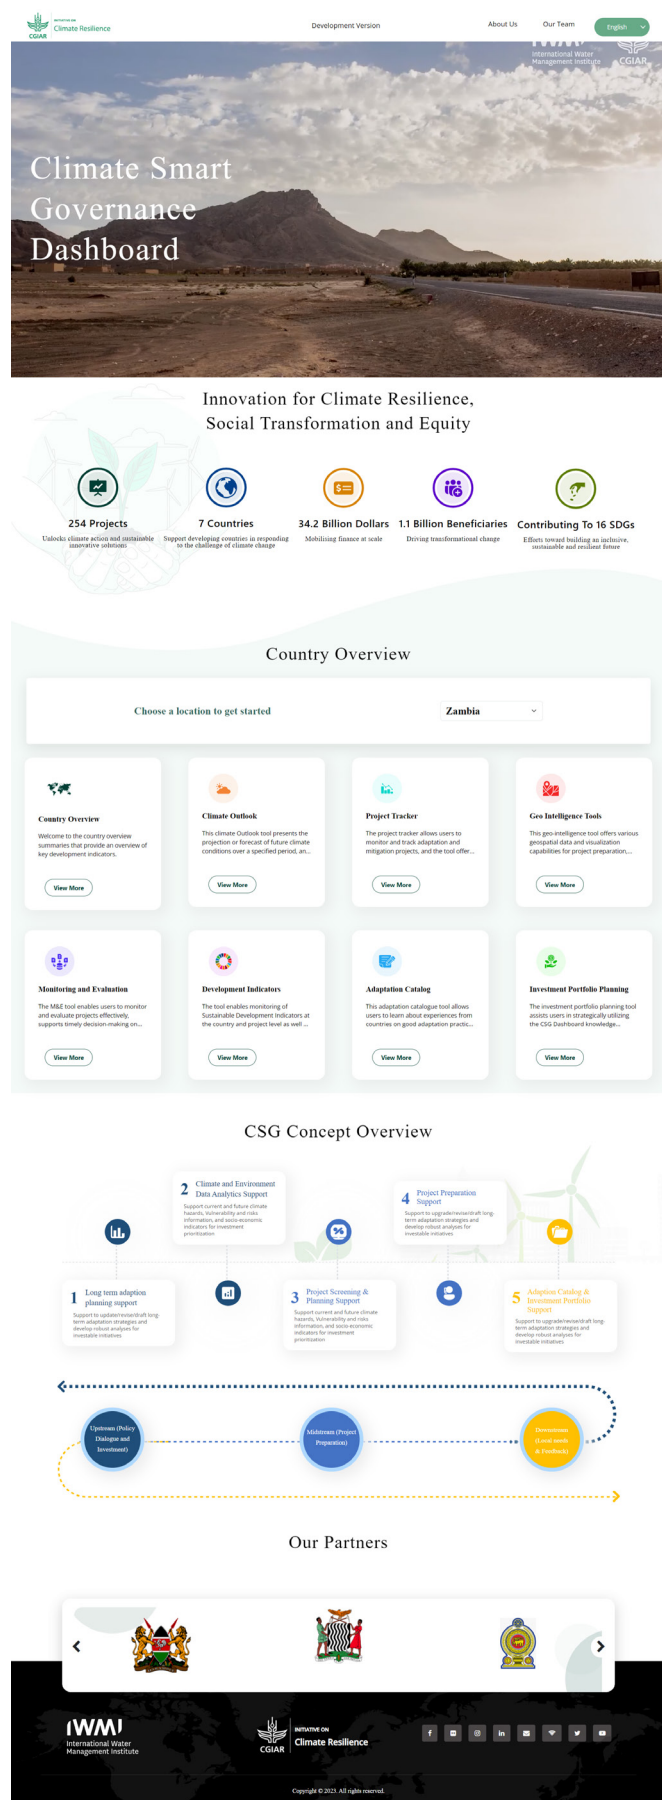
CGIAR INITIATIVE ON Climate Resilience

Development Version

About Us Our Team English

IWMI International Water Management Institute CGIAR

Climate Smart Governance Dashboard

Innovation for Climate Resilience, Social Transformation and Equity

254 Projects
Unlocks climate action and sustainable innovative solutions

7 Countries
Support developing countries in responding to the challenge of climate change

34.2 Billion Dollars
Mobilising finance at scale

1.1 Billion Beneficiaries
Driving transformational change

Contributing To 16 SDGs
Efforts toward building an inclusive, sustainable and resilient future

Country Overview

Choose a location to get started

Zambia

Country Overview
Welcome to the country overview summaries that provide an overview of key development indicators.
View More

Climate Outlook
This climate Outlook tool presents the projection or forecast of future climate conditions over a specified period, an...
View More

Project Tracker
The project tracker allows users to monitor and track adaptation and mitigation projects, and the tool offer...
View More

Geo Intelligence Tools
This geo-intelligence tool offers various geospatial data and visualization capabilities for project preparation,...
View More

Monitoring and Evaluation
The M&E tool enables users to monitor and evaluate projects effectively, supports timely decision-making on...
View More

Development Indicators
The tool enables monitoring of Sustainable Development Indicators at the country and project level as well ...
View More

Adaptation Catalog
This adaptation catalogue tool allows users to learn about experiences from countries on good adaptation practic...
View More

Investment Portfolio Planning
The investment portfolio planning tool assists users in strategically utilizing the CSG Dashboard knowledge...
View More

CSG Concept Overview

2 Climate and Environment Data Analytics Support
Support current and future climate hazards, Vulnerability and risks information, and socio-economic indicators for investment prioritization

4 Project Preparation Support
Support to upgrade/revise/draft long-term adaptation strategies and develop robust analyses for investable initiatives

1 Long term adaption planning support
Support to update/revise/draft long-term adaptation strategies and develop robust analyses for investable initiatives

3 Project Screening & Planning Support
Support current and future climate hazards, Vulnerability and risks information, and socio-economic indicators for investment prioritization

5 Adaption Catalog & Investment Portfolio Support
Support to upgrade/revise/draft long-term adaptation strategies and develop robust analyses for investable initiatives

Upstream (Policy Dialogue and Investment)

Midstream (Project Preparation)

Downstream (Local needs & Feedback)

Our Partners

IWMI International Water Management Institute

CGIAR INITIATIVE ON Climate Resilience

Copyright © 2023. All rights reserved.